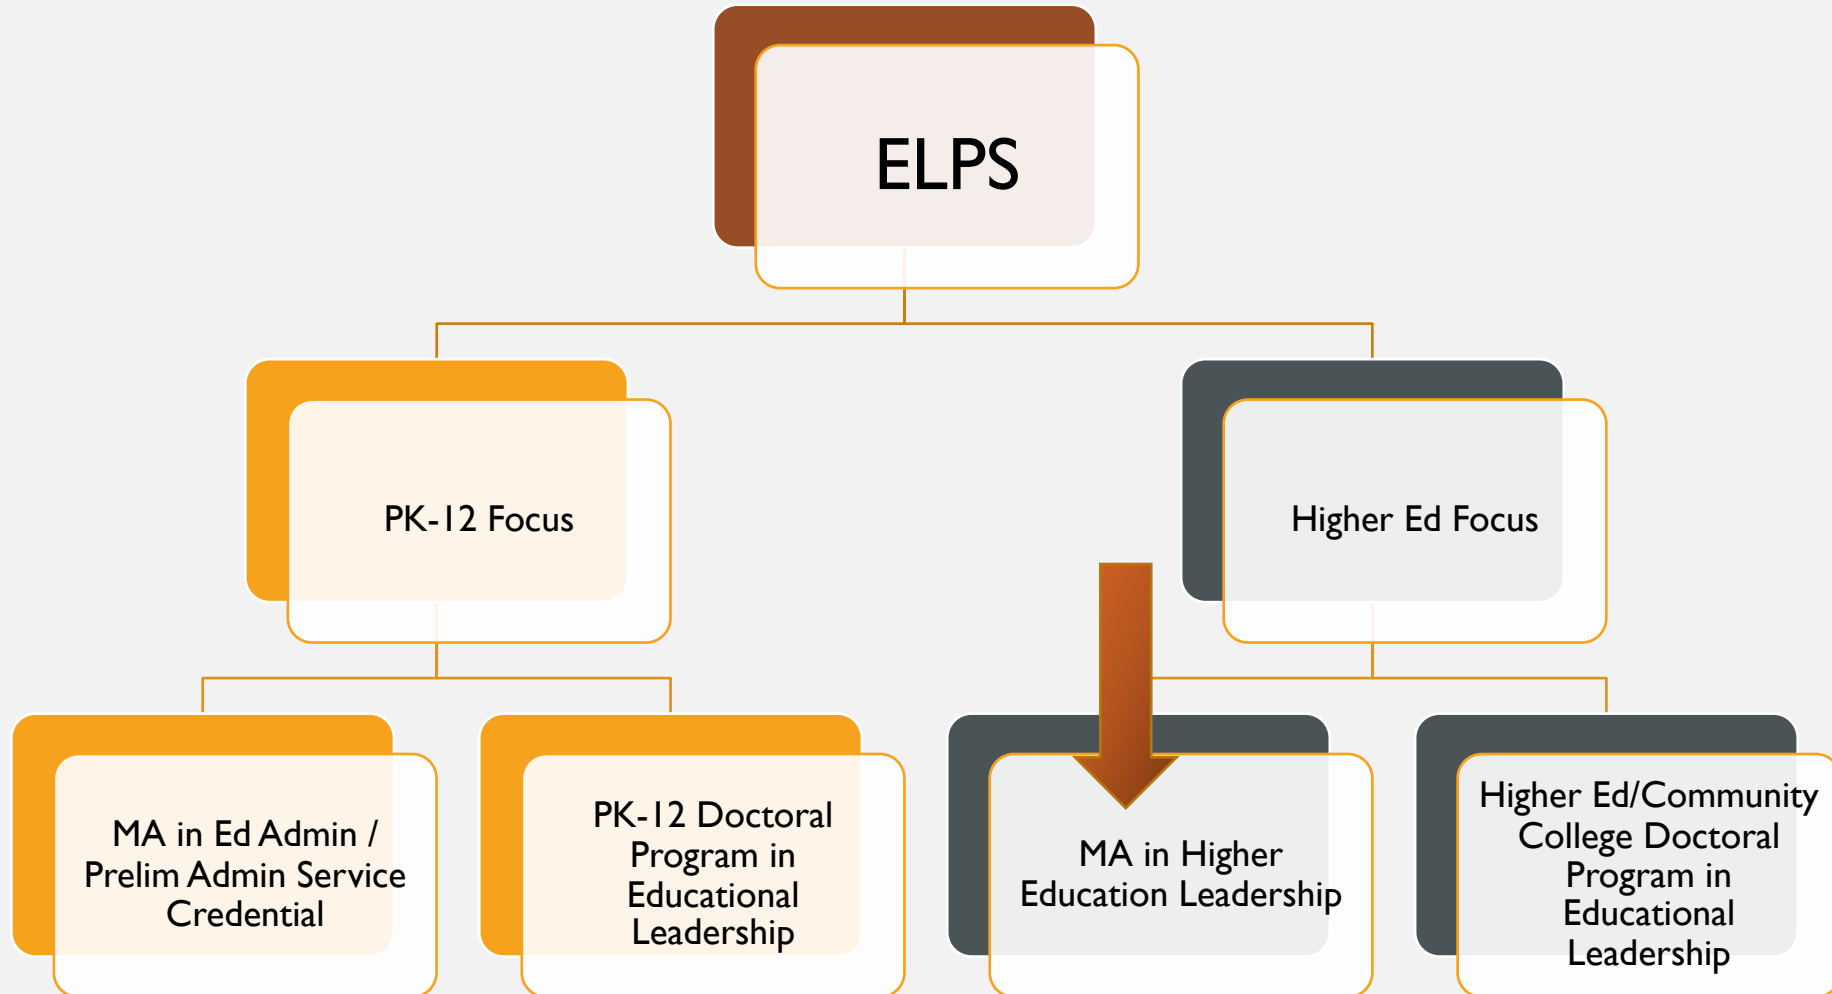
ELPS

PK-12 Focus

Higher Ed Focus

MA in Ed Admin / Prelim Admin Service Credential

PK-12 Doctoral Program in Educational Leadership

MA in Higher Education Leadership

Higher Ed/Community College Doctoral Program in Educational Leadership